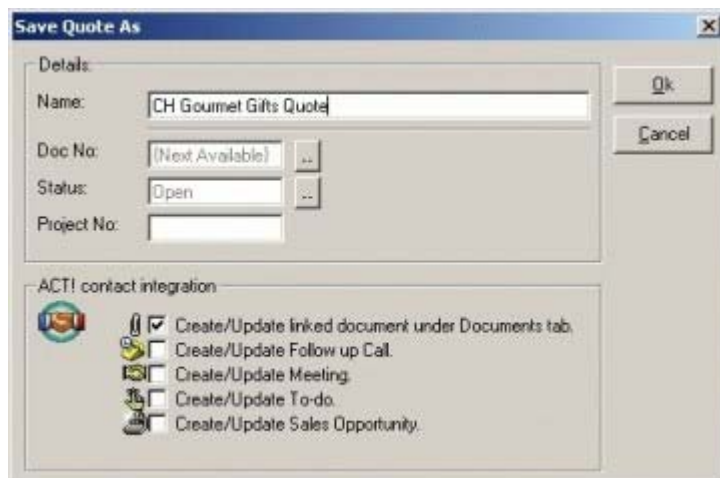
Save Quote As

×

Details

Name: CH Gourmet Gifts Quote

Doc No: (Next Available) ...

Status: Open ...

Project No:

Ok

Cancel

ACT! contact integration

☑ Create/Update linked document under Documents tab.

☐ Create/Update Follow up Call.

☐ Create/Update Meeting.

☐ Create/Update To-do.

☐ Create/Update Sales Opportunity.